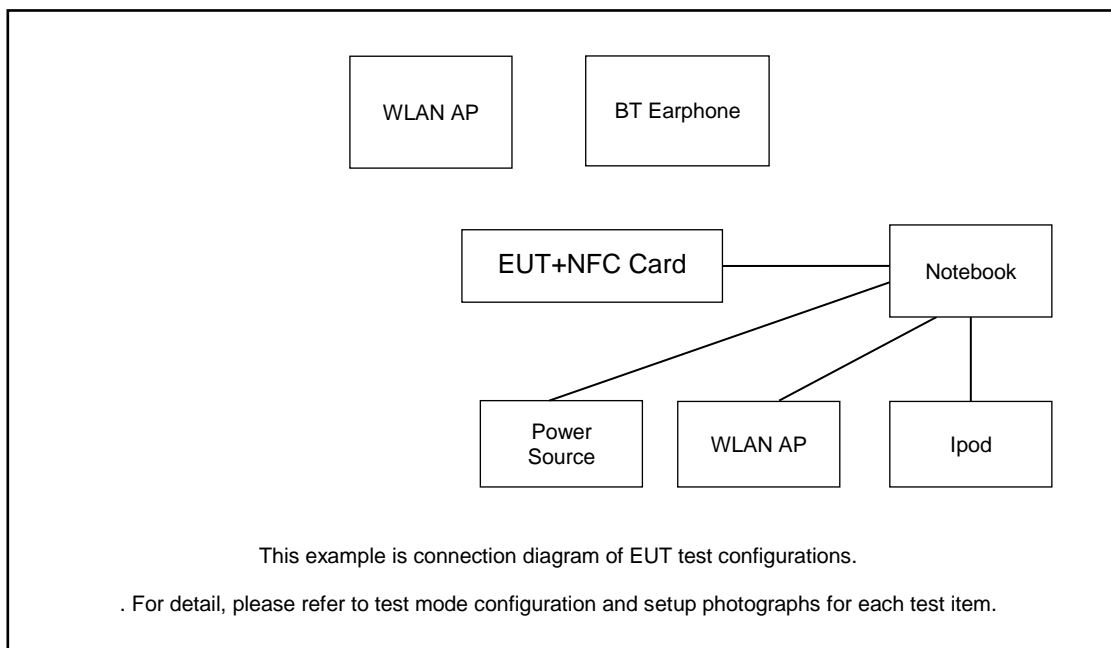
WLAN AP

BT Earphone

EUT+NFC Card

Notebook

Power Source

WLAN AP

Ipod

This example is connection diagram of EUT test configurations.

. For detail, please refer to test mode configuration and setup photographs for each test item.